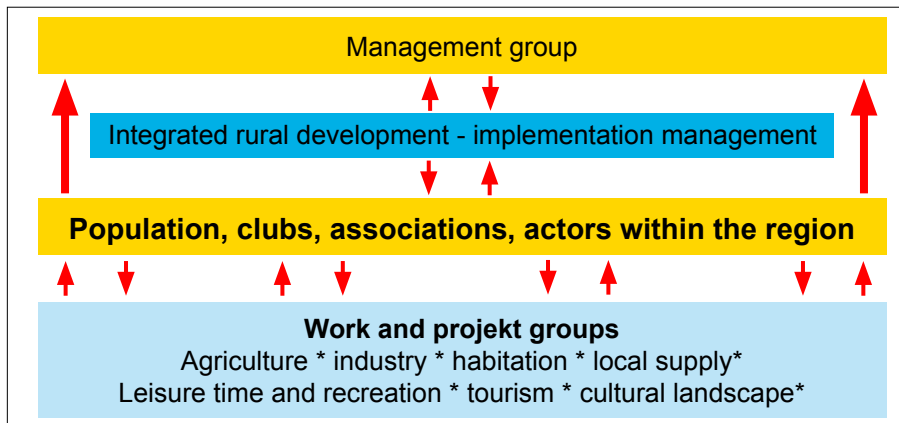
Management group

Integrated rural development - implementation management

Population, clubs, associations, actors within the region

Work and projekt groups
Agriculture * industry * habitation * local supply*
Leisure time and recreation * tourism * cultural landscape*